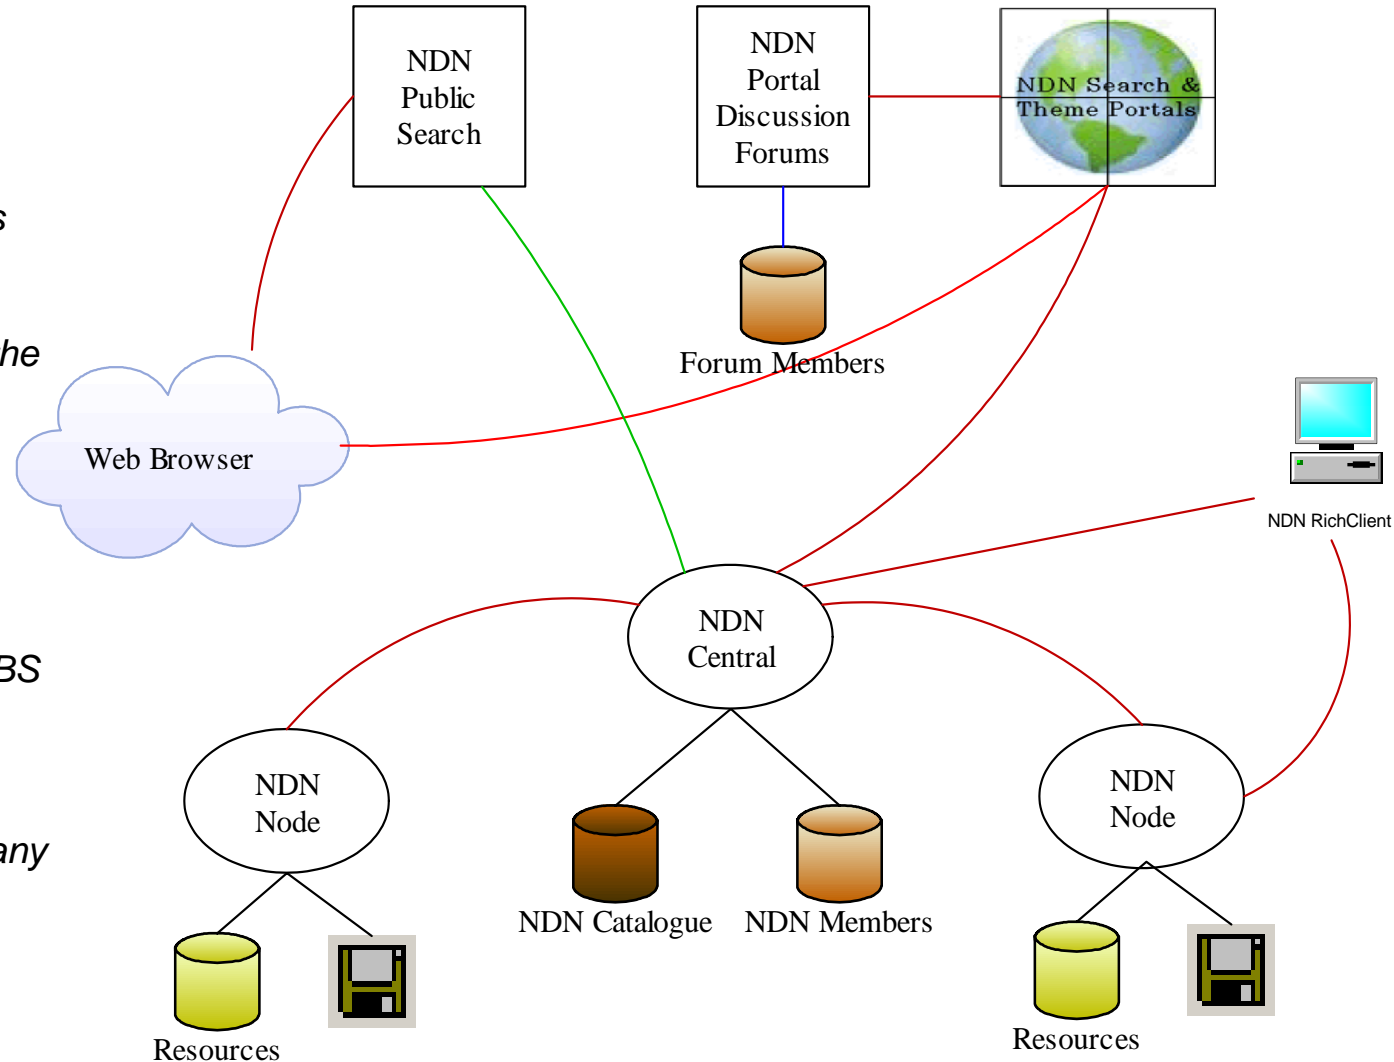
s

he

BS

any

NDN Public Search

NDN Portal Discussion Forums

NDN Search & Theme Portals

Forum Members

Web Browser

NDN RichClient

NDN Central

NDN Node

NDN Node

NDN Catalogue

NDN Members

Resources

Resources